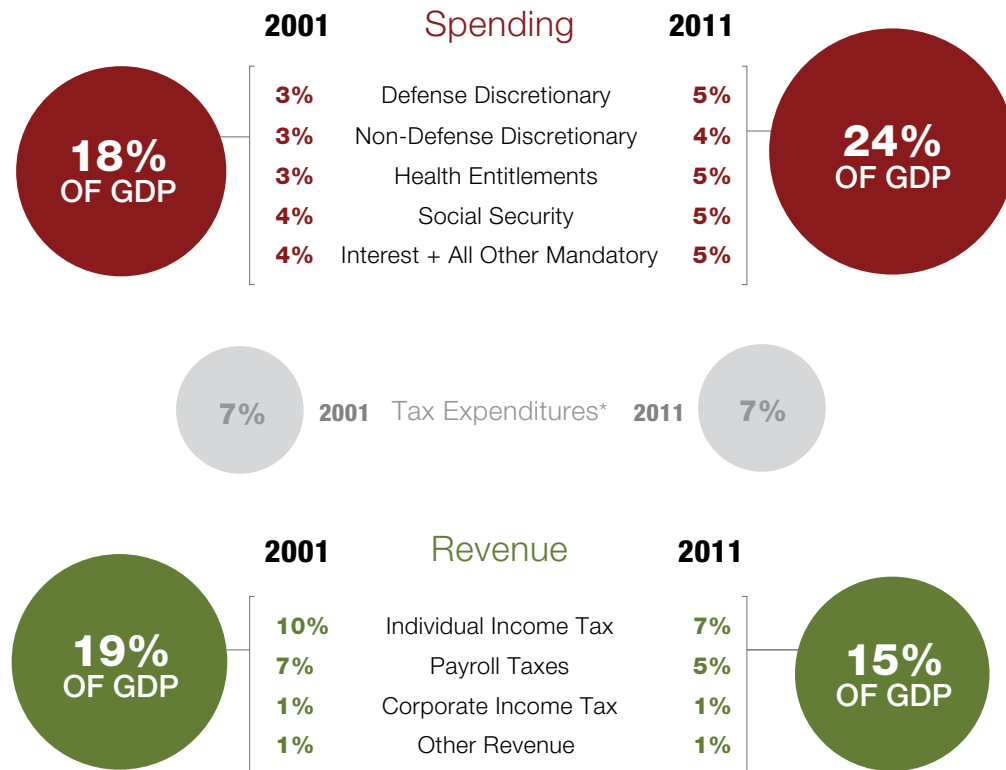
2001 Spending 2011

18% OF GDP

| 2001 | | 2011 |
|---|---|---|
| 3% | Defense Discretionary | 5% |
| 3% | Non-Defense Discretionary | 4% |
| 3% | Health Entitlements | 5% |
| 4% | Social Security | 5% |
| 4% | Interest + All Other Mandatory | 5% |

24% OF GDP

7% 2001 Tax Expenditures* 2011 7%

2001 Revenue 2011

19% OF GDP

| 2001 | | 2011 |
|---|---|---|
| 10% | Individual Income Tax | 7% |
| 7% | Payroll Taxes | 5% |
| 1% | Corporate Income Tax | 1% |
| 1% | Other Revenue | 1% |

15% OF GDP